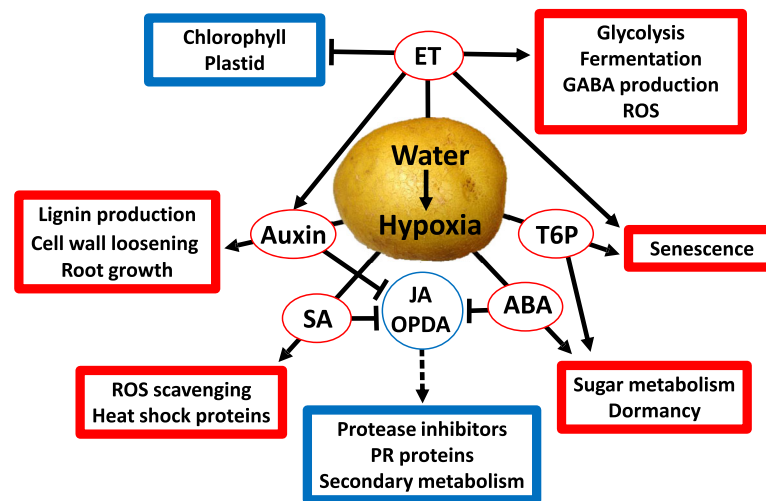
Chlorophyll
Plastid

ET

Glycolysis
Fermentation
GABA production
ROS

Water
Hypoxia

Lignin production
Cell wall loosening
Root growth

Auxin

T6P

Senescence

SA

JA
OPDA

ABA

ROS scavenging
Heat shock proteins

Sugar metabolism
Dormancy

Protease inhibitors
PR proteins
Secondary metabolism